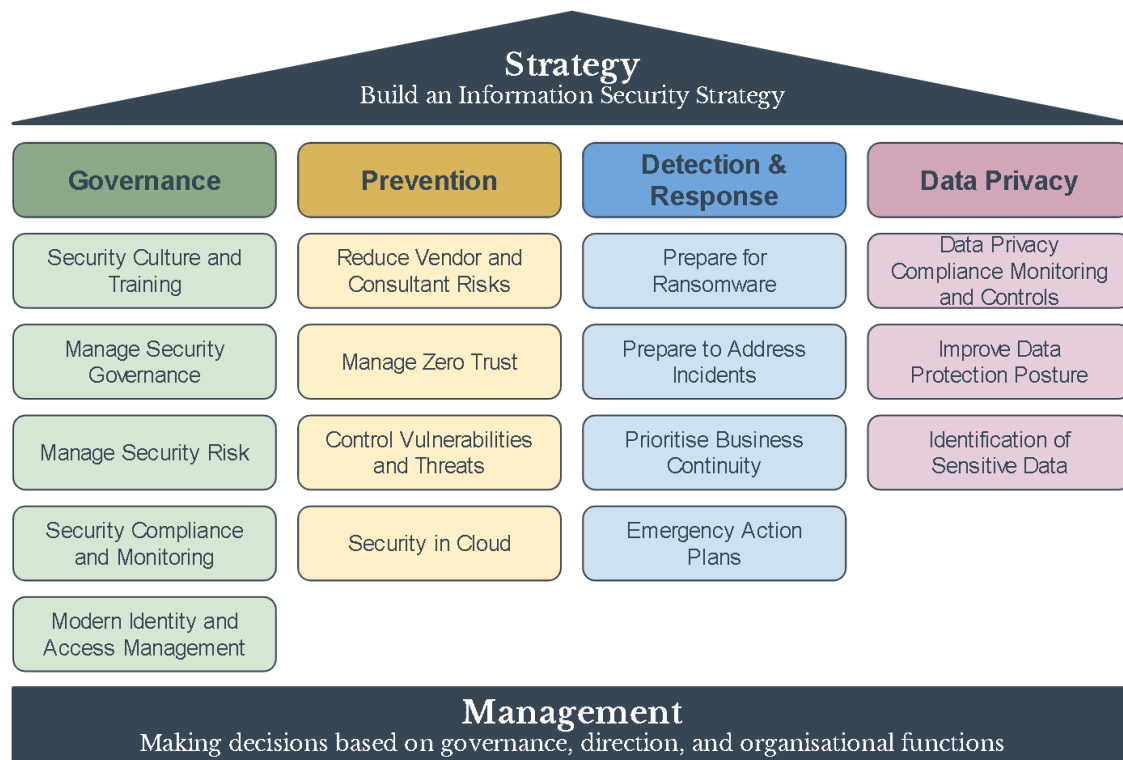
Strategy
Build an Information Security Strategy

Governance

Security Culture and Training

Manage Security Governance

Manage Security Risk

Security Compliance and Monitoring

Modern Identity and Access Management

Prevention

Reduce Vendor and Consultant Risks

Manage Zero Trust

Control Vulnerabilities and Threats

Security in Cloud

Detection & Response

Prepare for Ransomware

Prepare to Address Incidents

Prioritise Business Continuity

Emergency Action Plans

Data Privacy

Data Privacy Compliance Monitoring and Controls

Improve Data Protection Posture

Identification of Sensitive Data

Management
Making decisions based on governance, direction, and organisational functions